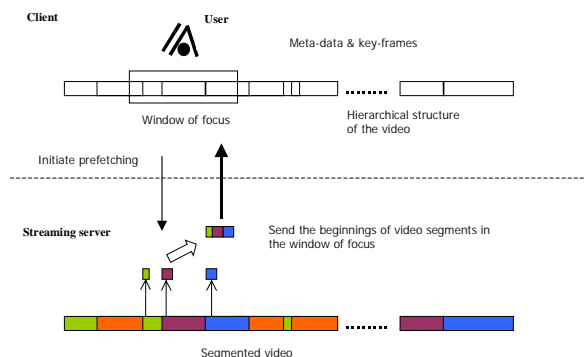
Client

User

Meta-data & key-frames

Window of focus

Hierarchical structure of the video

Initiate prefetching

Streaming server

Send the beginnings of video segments in the window of focus

Segmented video